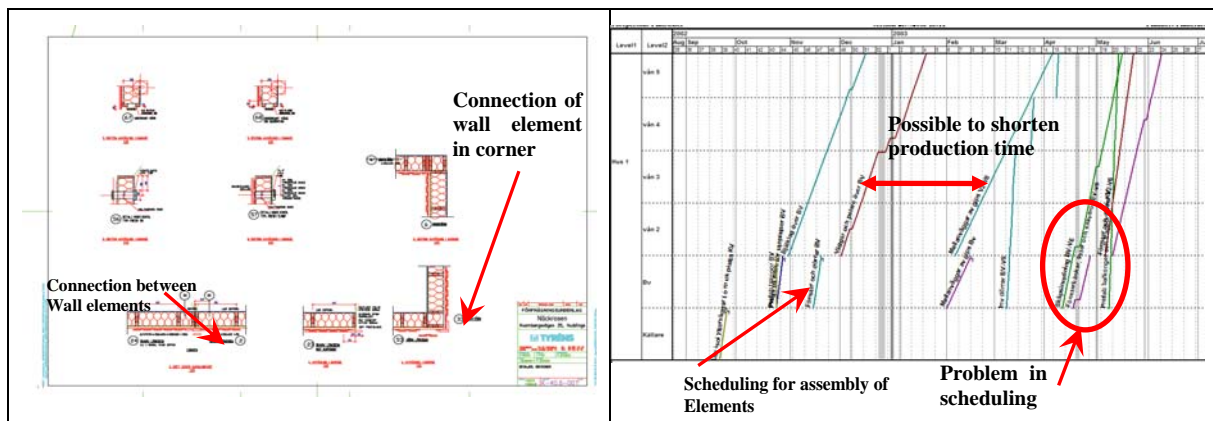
Connection of wall element in corner

Connection between Wall elements

TYRÉNS

| Level1 | Level2 | 2002 Aug | Sep | Oct | Nov | Dec | 2003 Jan | Feb | Mar | Apr | May | Jun |
|---|---|---|---|---|---|---|---|---|---|---|---|---|
| Hus 1 | vån 5 | | | | | | | | | | | |
| | vån 4 | | | | | | | | | | | |
| | vån 3 | | | | | | | | | | | |
| | vån 2 | | | | | | | | | | | |
| | Bv | | | | | | | | | | | |
| | Källare | | | | | | | | | | | |

Possible to shorten production time

Scheduling for assembly of Elements

Problem in scheduling